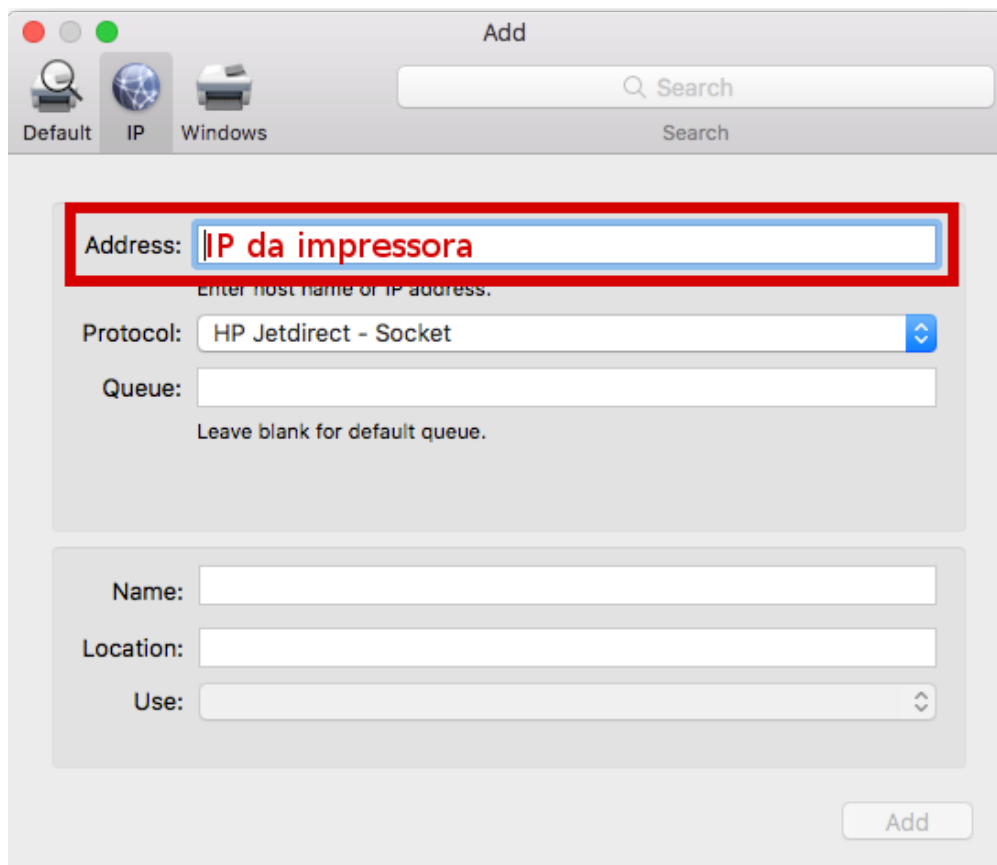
Add

Default IP Windows

Search

Search

Address: IP da impressora

Enter host name or IP address.

Protocol: HP Jetdirect - Socket

Queue:

Leave blank for default queue.

Name:

Location:

Use:

Add